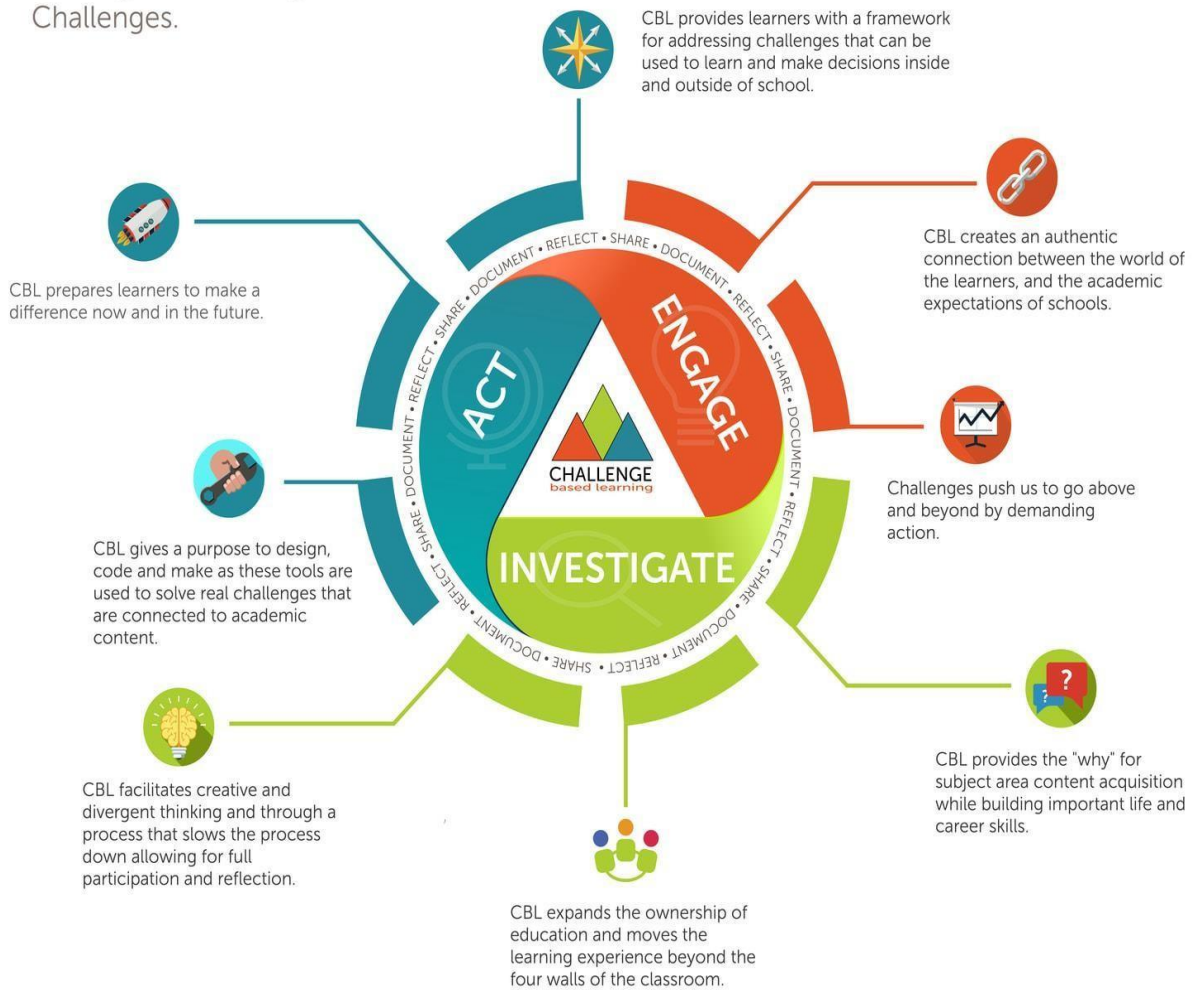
Challenges.

CBL provides learners with a framework for addressing challenges that can be used to learn and make decisions inside and outside of school.

CBL creates an authentic connection between the world of the learners, and the academic expectations of schools.

CBL prepares learners to make a difference now and in the future.

DOCUMENT • REFLECT • SHARE • DOCUMENT • REFLECT • SHARE • DOCUMENT • REFLECT • SHARE • DOCUMENT • REFLECT • SHARE • DOCUMENT • REFLECT • SHARE • DOCUMENT • REFLECT • SHARE

ENGAGE

ACT

INVESTIGATE

CHALLENGE
based learning

Challenges push us to go above and beyond by demanding action.

CBL gives a purpose to design, code and make as these tools are used to solve real challenges that are connected to academic content.

?

CBL facilitates creative and divergent thinking and through a process that slows the process down allowing for full participation and reflection.

CBL provides the "why" for subject area content acquisition while building important life and career skills.

CBL expands the ownership of education and moves the learning experience beyond the four walls of the classroom.